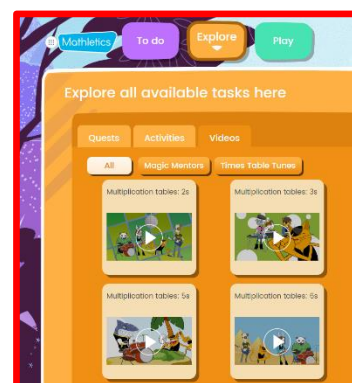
Mathletics
To do
Explore
Play

Explore all available tasks here

Quests
Activities
Videos

All
Magic Mentors
Times Table Tunes

Multiplication tables: 2s
Multiplication tables: 3s
Multiplication tables: 5s
Multiplication tables: 5s